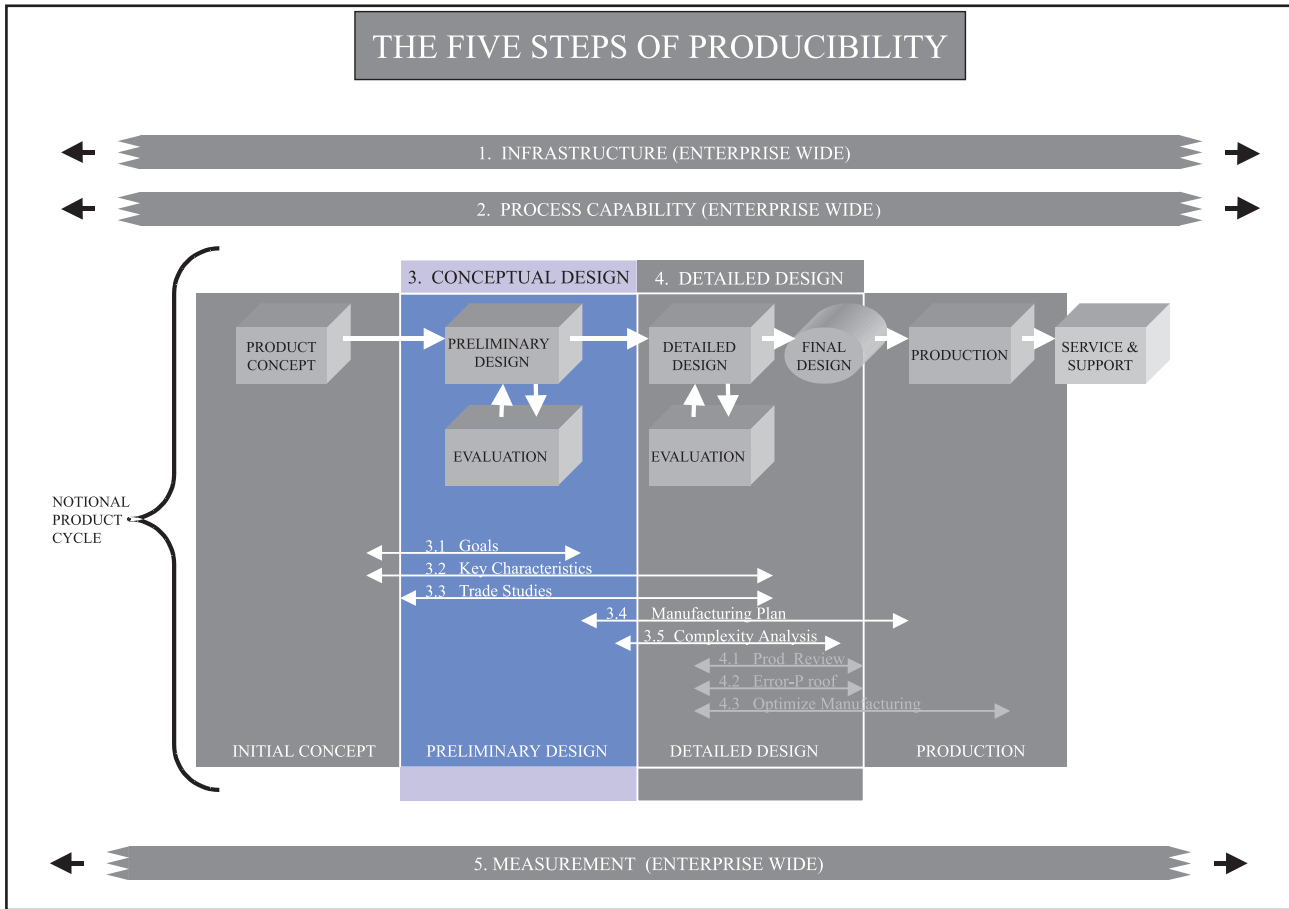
THE FIVE STEPS OF PRODUCIBILITY

1. INFRASTRUCTURE (ENTERPRISE WIDE)

2. PROCESS CAPABILITY (ENTERPRISE WIDE)

3. CONCEPTUAL DESIGN

4. DETAILED DESIGN

PRODUCT CONCEPT

PRELIMINARY DESIGN

DETAILED DESIGN

FINAL DESIGN

PRODUCTION

SERVICE & SUPPORT

EVALUATION

EVALUATION

NOTIONAL PRODUCT CYCLE

3.1 Goals
3.2 Key Characteristics
3.3 Trade Studies
3.4 Manufacturing Plan
3.5 Complexity Analysis
4.1 Prod Review
4.2 Error-P roof
4.3 Optimize Manufacturing

INITIAL CONCEPT

PRELIMINARY DESIGN

DETAILED DESIGN

PRODUCTION

5. MEASUREMENT (ENTERPRISE WIDE)